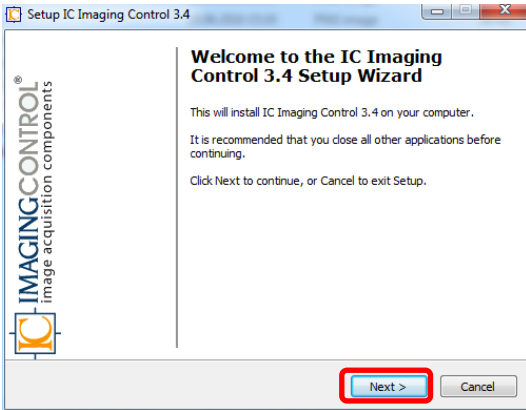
Setup IC Imaging Control 3.4

Welcome to the IC Imaging Control 3.4 Setup Wizard

This will install IC Imaging Control 3.4 on your computer.

It is recommended that you close all other applications before continuing.

Click Next to continue, or Cancel to exit Setup.

IMAGINGCONTROL®
image acquisition components

IC

Next >

Cancel